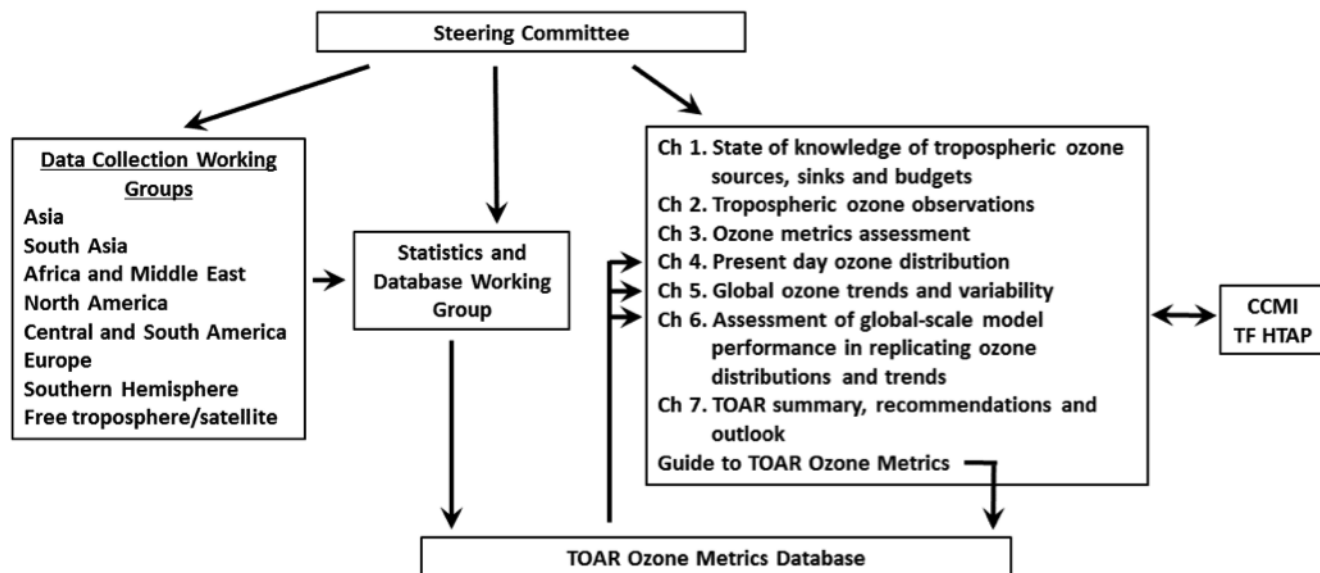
Steering Committee

Data Collection Working Groups
Asia
South Asia
Africa and Middle East
North America
Central and South America
Europe
Southern Hemisphere
Free troposphere/satellite

Statistics and Database Working Group

Ch 1. State of knowledge of tropospheric ozone sources, sinks and budgets
Ch 2. Tropospheric ozone observations
Ch 3. Ozone metrics assessment
Ch 4. Present day ozone distribution
Ch 5. Global ozone trends and variability
Ch 6. Assessment of global-scale model performance in replicating ozone distributions and trends
Ch 7. TOAR summary, recommendations and outlook
Guide to TOAR Ozone Metrics

CCMI
TF HTAP

TOAR Ozone Metrics Database